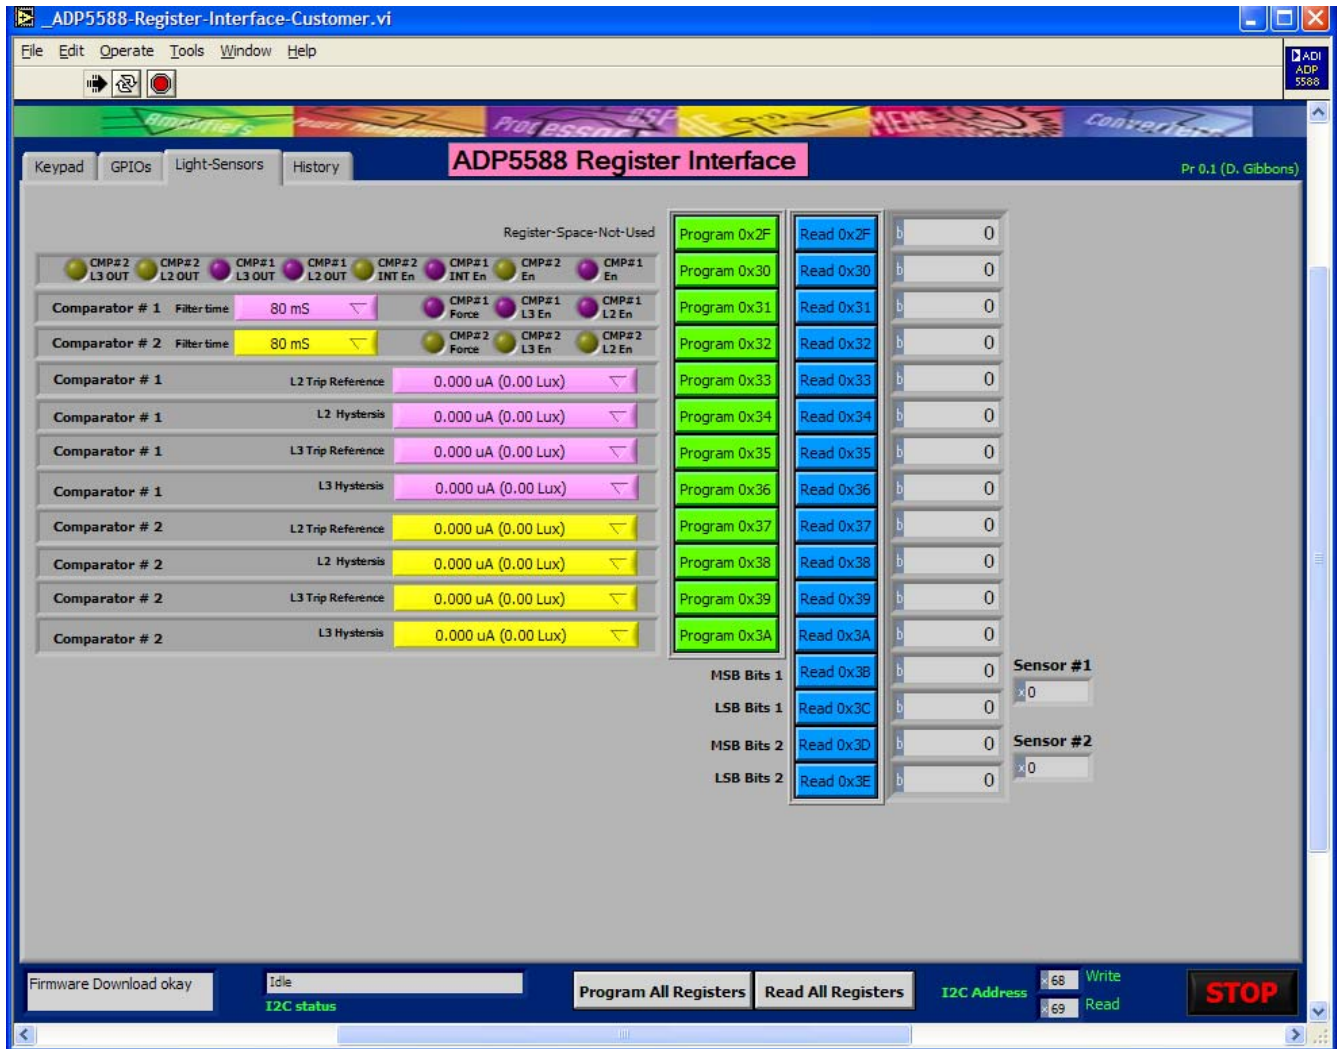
_ADP5588-Register-Interface-Customer.vi

File Edit Operate Tools Window Help

ADI ADP 5588

Amplifiers Power Management Processors DSP MEMS Converters

Keypad GPIOs Light-Sensors History

ADP5588 Register Interface

Pr 0.1 (D. Gibbons)

Register-Space-Not-Used

CMP#2 L3 OUT CMP#2 L2 OUT CMP#1 L3 OUT CMP#1 L2 OUT CMP#2 INT En CMP#1 INT En CMP#2 En CMP#1 En

Comparator # 1 Filter time 80 mS CMP#1 Force CMP#1 L3 En CMP#1 L2 En

Comparator # 2 Filter time 80 mS CMP#2 Force CMP#2 L3 En CMP#2 L2 En

Comparator # 1 L2 Trip Reference 0.000 uA (0.00 Lux)

Comparator # 1 L2 Hystersis 0.000 uA (0.00 Lux)

Comparator # 1 L3 Trip Reference 0.000 uA (0.00 Lux)

Comparator # 1 L3 Hystersis 0.000 uA (0.00 Lux)

Comparator # 2 L2 Trip Reference 0.000 uA (0.00 Lux)

Comparator # 2 L2 Hystersis 0.000 uA (0.00 Lux)

Comparator # 2 L3 Trip Reference 0.000 uA (0.00 Lux)

Comparator # 2 L3 Hystersis 0.000 uA (0.00 Lux)

| Program 0x2F | Read 0x2F | b 0 |
|---|---|---|
| Program 0x30 | Read 0x30 | b 0 |
| Program 0x31 | Read 0x31 | b 0 |
| Program 0x32 | Read 0x32 | b 0 |
| Program 0x33 | Read 0x33 | b 0 |
| Program 0x34 | Read 0x34 | b 0 |
| Program 0x35 | Read 0x35 | b 0 |
| Program 0x36 | Read 0x36 | b 0 |
| Program 0x37 | Read 0x37 | b 0 |
| Program 0x38 | Read 0x38 | b 0 |
| Program 0x39 | Read 0x39 | b 0 |
| Program 0x3A | Read 0x3A | b 0 |
| MSB Bits 1 | Read 0x3B | b 0 |
| LSB Bits 1 | Read 0x3C | b 0 |
| MSB Bits 2 | Read 0x3D | b 0 |
| LSB Bits 2 | Read 0x3E | b 0 |

Sensor #1 x0

Sensor #2 x0

Firmware Download okay

Idle
I2C status

Program All Registers Read All Registers

I2C Address x68 Write x69 Read

STOP